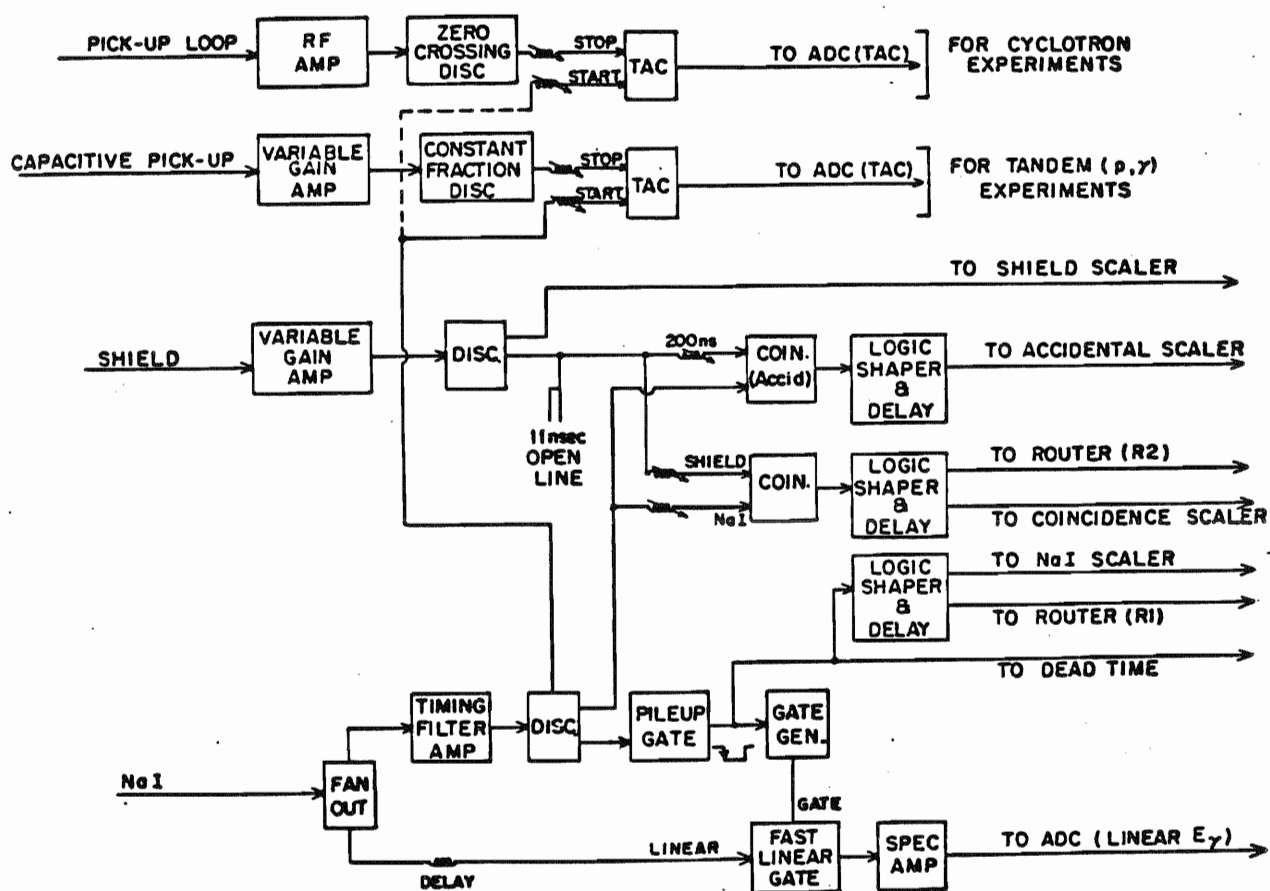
PICK-UP LOOP
RF AMP
ZERO CROSSING DISC
STOP
START
TAC
TO ADC (TAC)
FOR CYCLOTRON EXPERIMENTS

CAPACITIVE PICK-UP
VARIABLE GAIN AMP
CONSTANT FRACTION DISC
STOP
START
TAC
TO ADC (TAC)
FOR TANDEM (p, $\gamma$) EXPERIMENTS

TO SHIELD SCALER

SHIELD
VARIABLE GAIN AMP
DISC
200ns
COIN. (Accid)
LOGIC SHAPER & DELAY
TO ACCIDENTAL SCALER

11nsec OPEN LINE

SHIELD
NaI
COIN.
LOGIC SHAPER & DELAY
TO ROUTER (R2)
TO COINCIDENCE SCALER

LOGIC SHAPER & DELAY
TO NaI SCALER
TO ROUTER (R1)
TO DEAD TIME

TIMING FILTER AMP
DISC
PILEUP GATE
GATE GEN.

NaI
FAN OUT
GATE
LINEAR
DELAY
FAST LINEAR GATE
SPEC AMP
TO ADC (LINEAR $E_\gamma$)